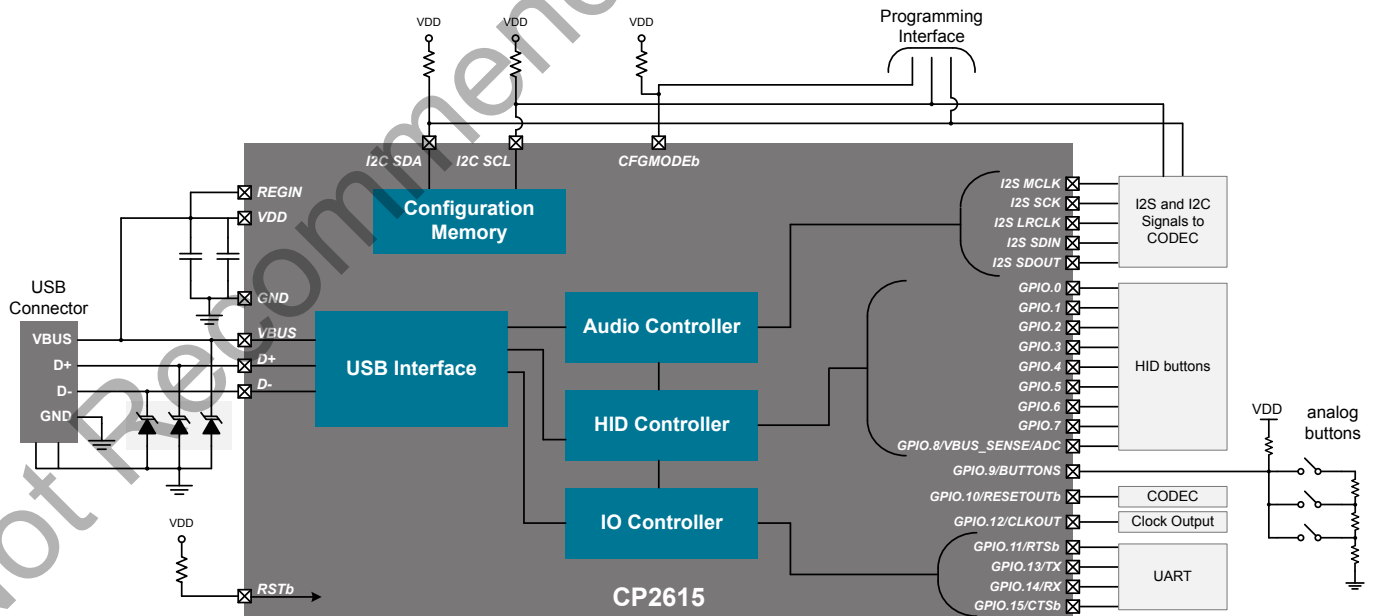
VDD
VDD
VDD
Programming Interface
I2C SDA
I2C SCL
CFGMODEb
REGIN
VDD
Configuration Memory
I2S MCLK
I2S SCK
I2S LRCLK
I2S SDIN
I2S SDOUT
I2S and I2C Signals to CODEC
USB Connector
GND
VBUS
D+
D-
GND
VBUS
D+
D-
USB Interface
Audio Controller
HID Controller
IO Controller
GPIO.0
GPIO.1
GPIO.2
GPIO.3
GPIO.4
GPIO.5
GPIO.6
GPIO.7
GPIO.8/VBUS_SENSE/ADC
HID buttons
VDD
analog buttons
GPIO.9/BUTTONS
GPIO.10/RESETOUTb
CODEC
GPIO.12/CLKOUT
Clock Output
GPIO.11/RTSb
GPIO.13/TX
GPIO.14/RX
GPIO.15/CTSb
UART
VDD
RSTb
CP2615
Not Recommended